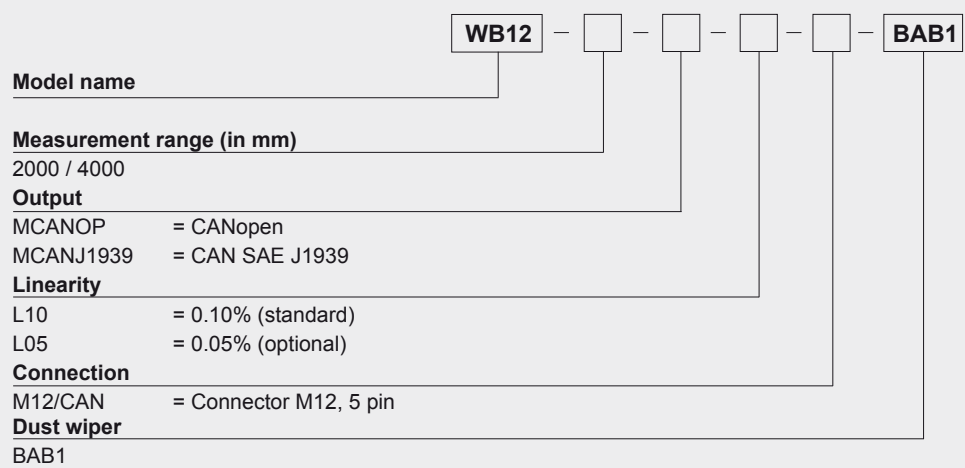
WB12 – [ ] – [ ] – [ ] – [ ] – BAB1

**Model name**

**Measurement range (in mm)**
2000 / 4000

**Output**
MCANOP = CANopen
MCANJ1939 = CAN SAE J1939

**Linearity**
L10 = 0.10% (standard)
L05 = 0.05% (optional)

**Connection**
M12/CAN = Connector M12, 5 pin

**Dust wiper**
BAB1